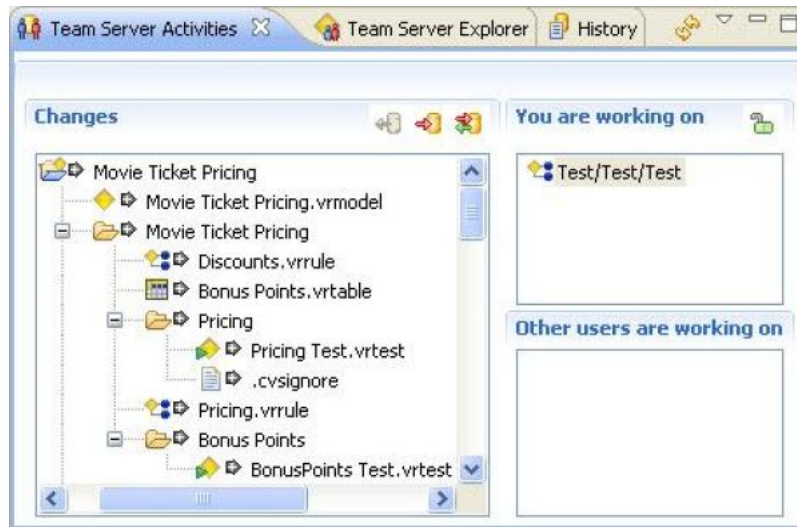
Team Server Activities
Team Server Explorer
History

Changes

Movie Ticket Pricing
Movie Ticket Pricing.vrmodel
Movie Ticket Pricing
Discounts.vrrule
Bonus Points.vrtable
Pricing
Pricing Test.vrtest
.cvsignore
Pricing.vrrule
Bonus Points
BonusPoints Test.vrtest

You are working on

Test/Test/Test

Other users are working on